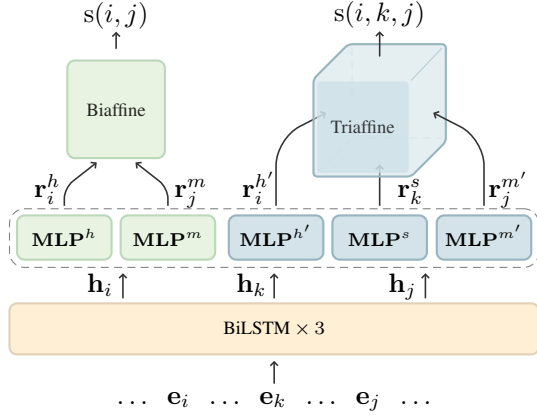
$\mathrm{s}(i,j)$

Biaffine

$\mathrm{s}(i,k,j)$

Triaffine

$\mathbf{r}_i^h$ $\mathbf{r}_j^m$ $\mathbf{r}_i^{h'}$ $\mathbf{r}_k^s$ $\mathbf{r}_j^{m'}$

$\mathbf{MLP}^h$ $\mathbf{MLP}^m$ $\mathbf{MLP}^{h'}$ $\mathbf{MLP}^s$ $\mathbf{MLP}^{m'}$

$\mathbf{h}_i$ $\mathbf{h}_k$ $\mathbf{h}_j$

BiLSTM $\times$ 3

$\ldots\ \mathbf{e}_i\ \ldots\ \mathbf{e}_k\ \ldots\ \mathbf{e}_j\ \ldots$